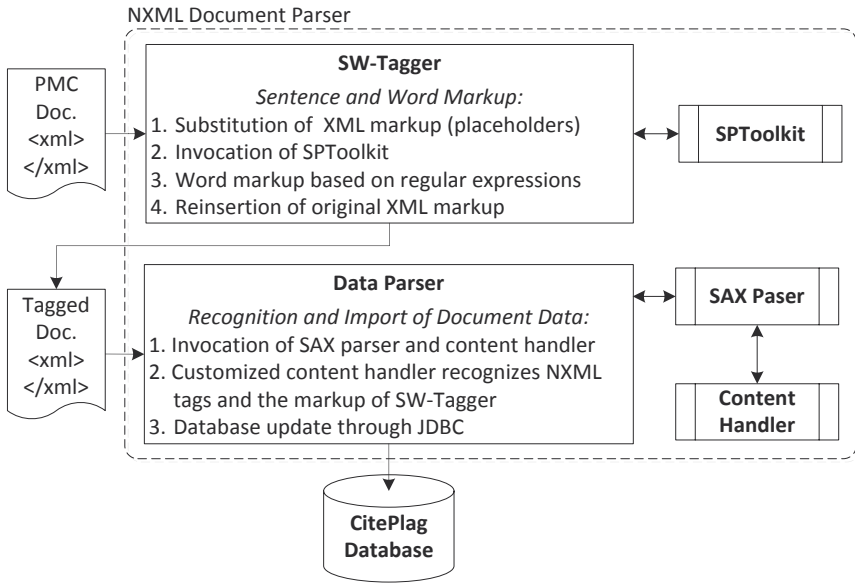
NXML Document Parser

PMC
Doc.
<xml>
</xml>

SW-Tagger

Sentence and Word Markup:

1. Substitution of XML markup (placeholders)
2. Invocation of SPToolkit
3. Word markup based on regular expressions
4. Reinsertion of original XML markup

SPToolkit

Tagged
Doc.
<xml>
</xml>

Data Parser

Recognition and Import of Document Data:

1. Invocation of SAX parser and content handler
2. Customized content handler recognizes NXML tags and the markup of SW-Tagger
3. Database update through JDBC

SAX Paser

Content
Handler

CitePlag
Database